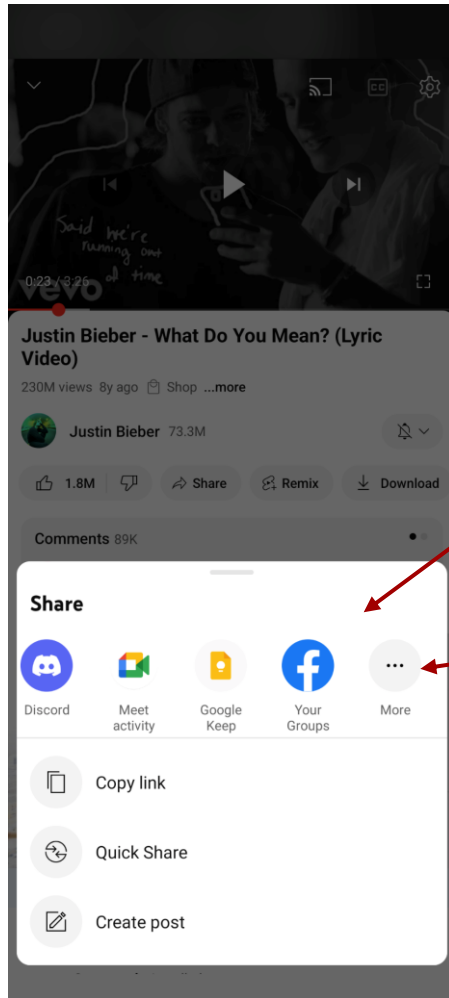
Said we're running out of time
0:23 / 3:26
vevo

Justin Bieber - What Do You Mean? (Lyric Video)
230M views 8y ago Shop ...more

Justin Bieber 73.3M

1.8M Share Remix Download

Comments 89K

Share

Discord
Meet activity
Google Keep
Your Groups
More

Copy link
Quick Share
Create post